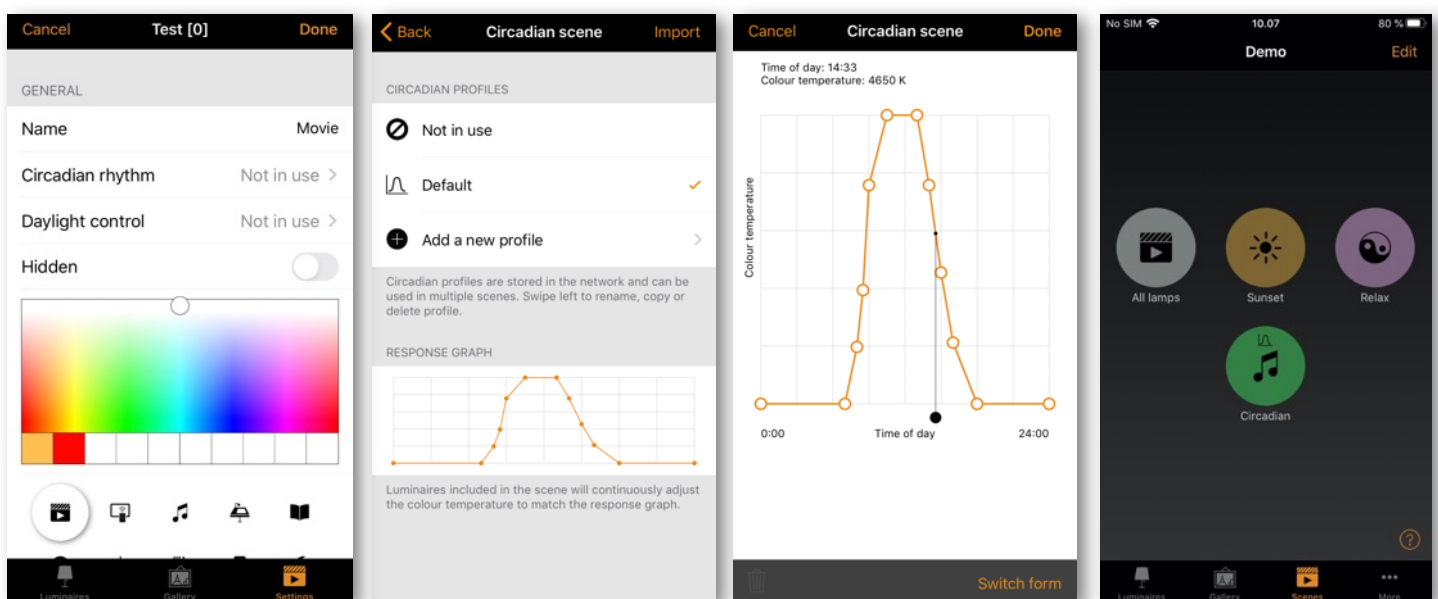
Cancel Test [0] Done

GENERAL

Name Movie

Circadian rhythm Not in use >

Daylight control Not in use >

Hidden

Luminaires Gallery Settings

< Back Circadian scene Import

CIRCADIAN PROFILES

Not in use

Default

Add a new profile >

Circadian profiles are stored in the network and can be used in multiple scenes. Swipe left to rename, copy or delete profile.

RESPONSE GRAPH

Luminaires included in the scene will continuously adjust the colour temperature to match the response graph.

Cancel Circadian scene Done

Time of day: 14:33
Colour temperature: 4650 K

Colour temperature

0:00 Time of day 24:00

Switch form

No SIM 10.07 80 %

Demo Edit

All lamps

Sunset

Relax

Circadian

Luminaires Gallery Scenes More